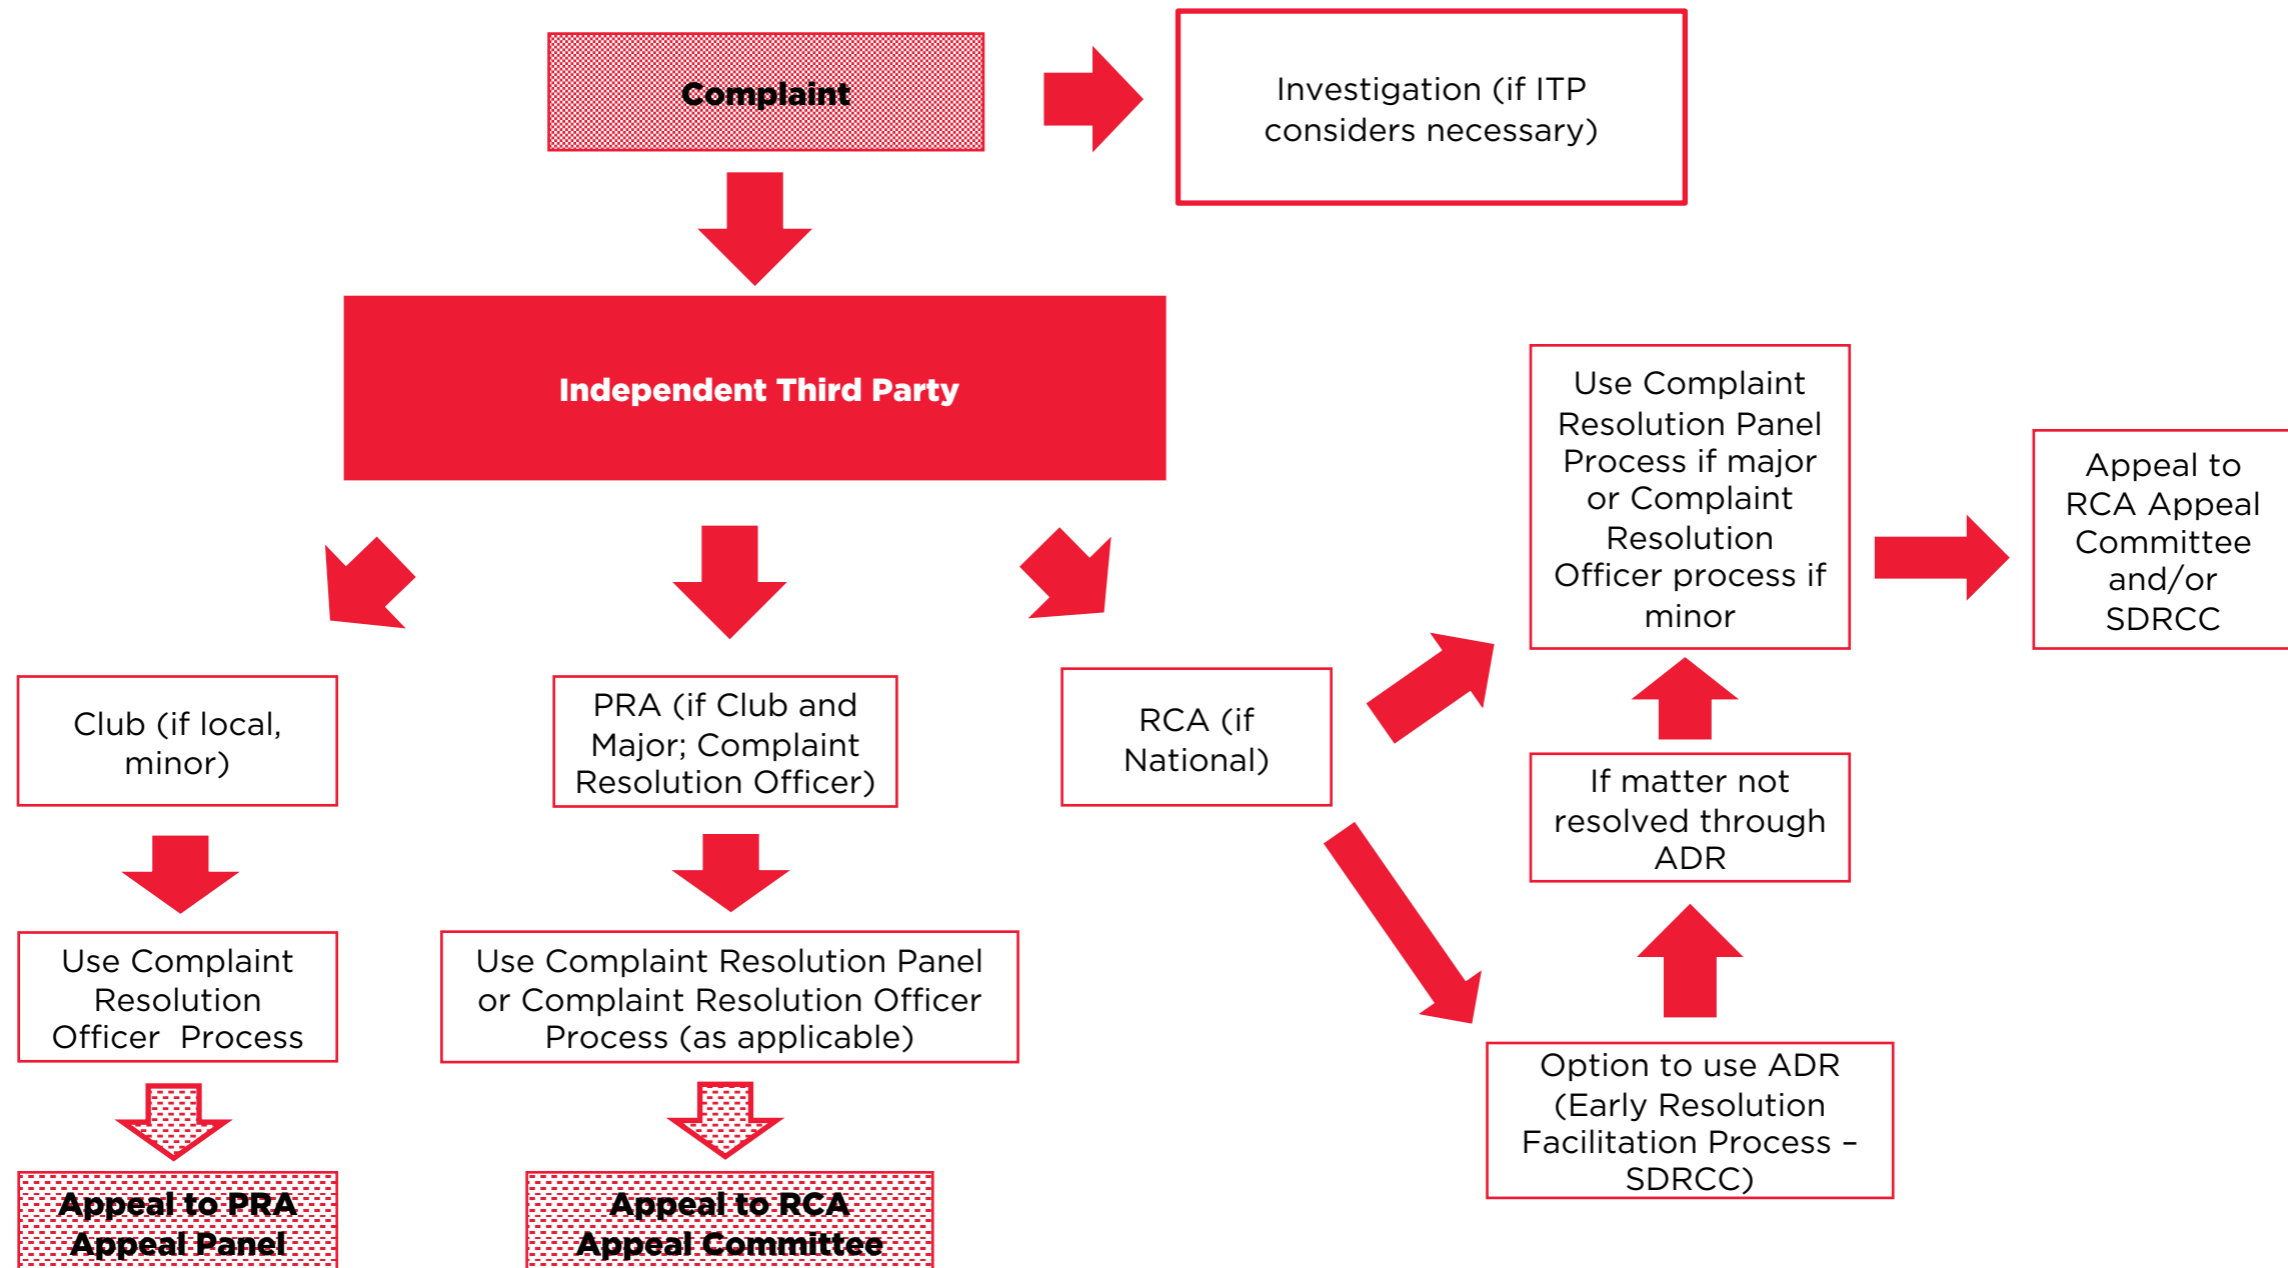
Complaint

Investigation (if ITP considers necessary)

Independent Third Party

Club (if local, minor)

Use Complaint Resolution Officer Process

Appeal to PRA Appeal Panel

PRA (if Club and Major; Complaint Resolution Officer)

Use Complaint Resolution Panel or Complaint Resolution Officer Process (as applicable)

Appeal to RCA Appeal Committee

RCA (if National)

Use Complaint Resolution Panel Process if major or Complaint Resolution Officer process if minor

Appeal to RCA Appeal Committee and/or SDRCC

If matter not resolved through ADR

Option to use ADR (Early Resolution Facilitation Process – SDRCC)